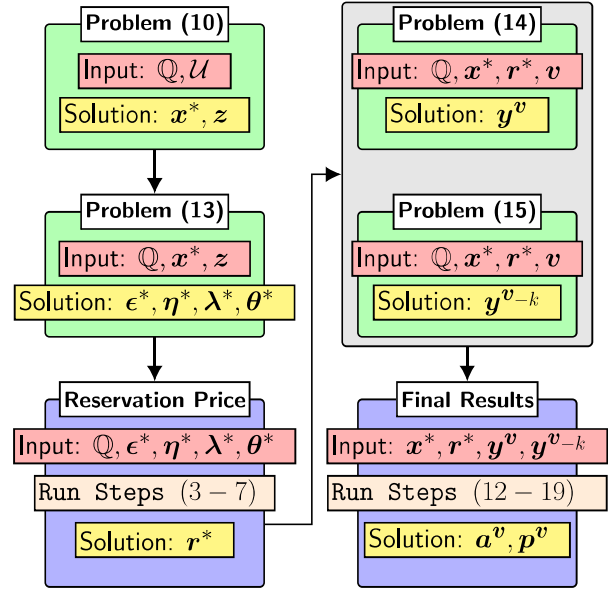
Problem (10)

Input: $\mathbb{Q}, \mathcal{U}$

Solution: $\boldsymbol{x}^*, \boldsymbol{z}$

Problem (13)

Input: $\mathbb{Q}, \boldsymbol{x}^*, \boldsymbol{z}$

Solution: $\boldsymbol{\epsilon}^*, \boldsymbol{\eta}^*, \boldsymbol{\lambda}^*, \boldsymbol{\theta}^*$

Reservation Price

Input: $\mathbb{Q}, \boldsymbol{\epsilon}^*, \boldsymbol{\eta}^*, \boldsymbol{\lambda}^*, \boldsymbol{\theta}^*$

Run Steps $(3-7)$

Solution: $\boldsymbol{r}^*$

Problem (14)

Input: $\mathbb{Q}, \boldsymbol{x}^*, \boldsymbol{r}^*, \boldsymbol{v}$

Solution: $\boldsymbol{y}^{\boldsymbol{v}}$

Problem (15)

Input: $\mathbb{Q}, \boldsymbol{x}^*, \boldsymbol{r}^*, \boldsymbol{v}$

Solution: $\boldsymbol{y}^{\boldsymbol{v}_{-k}}$

Final Results

Input: $\boldsymbol{x}^*, \boldsymbol{r}^*, \boldsymbol{y}^{\boldsymbol{v}}, \boldsymbol{y}^{\boldsymbol{v}_{-k}}$

Run Steps $(12-19)$

Solution: $\boldsymbol{a}^{\boldsymbol{v}}, \boldsymbol{p}^{\boldsymbol{v}}$